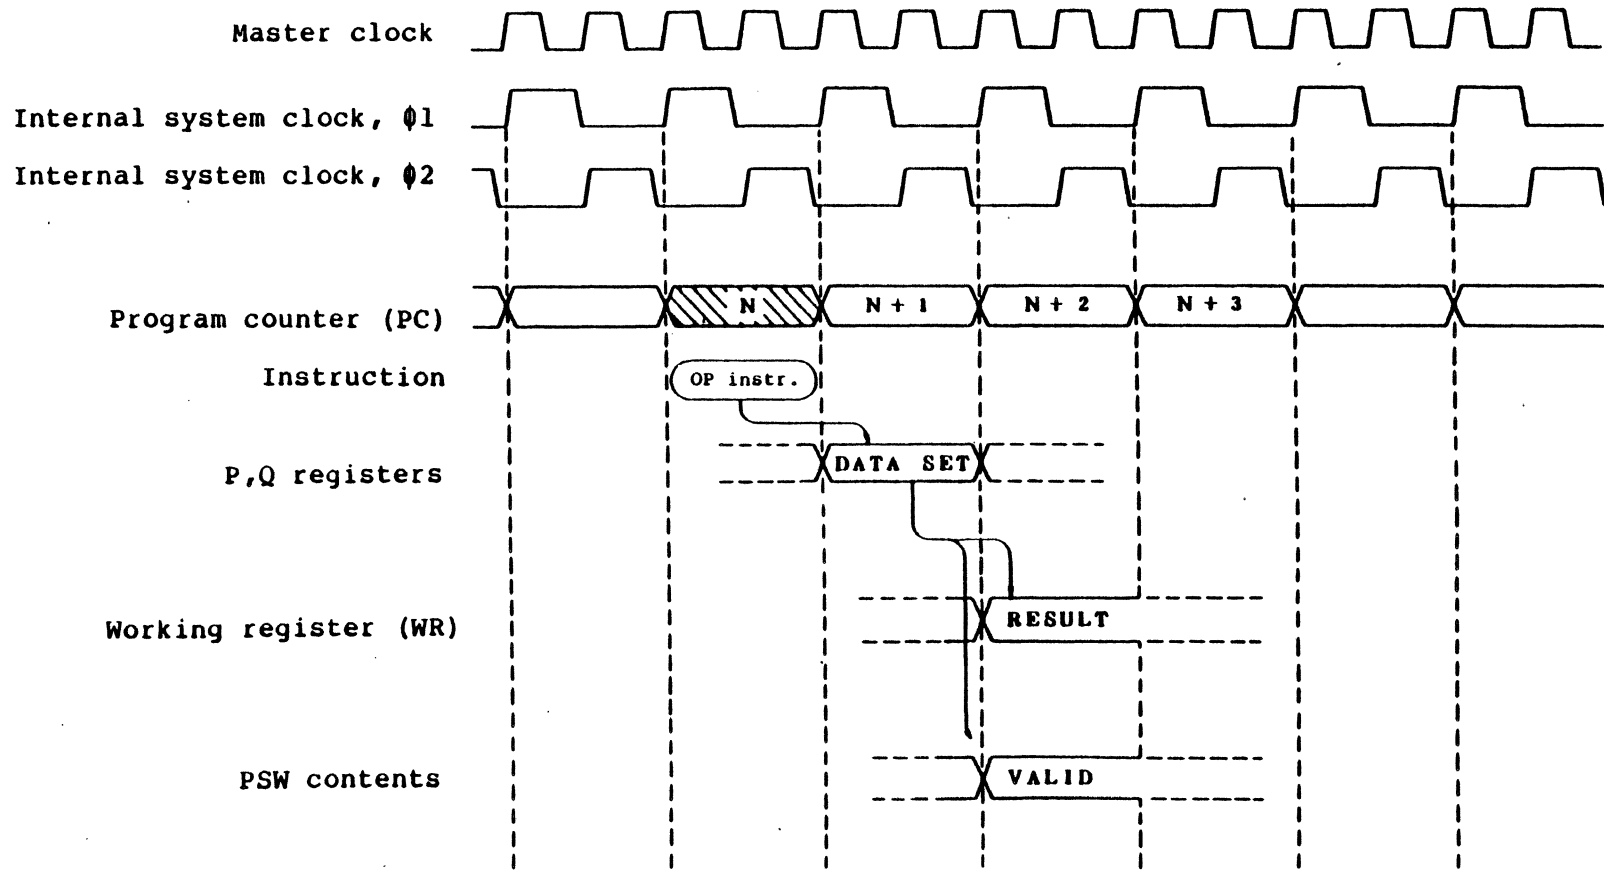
Master clock

Internal system clock, $\phi 1$

Internal system clock, $\phi 2$

Program counter (PC)

N

N + 1

N + 2

N + 3

Instruction

OP instr.

P,Q registers

DATA SET

Working register (WR)

RESULT

PSW contents

VALID